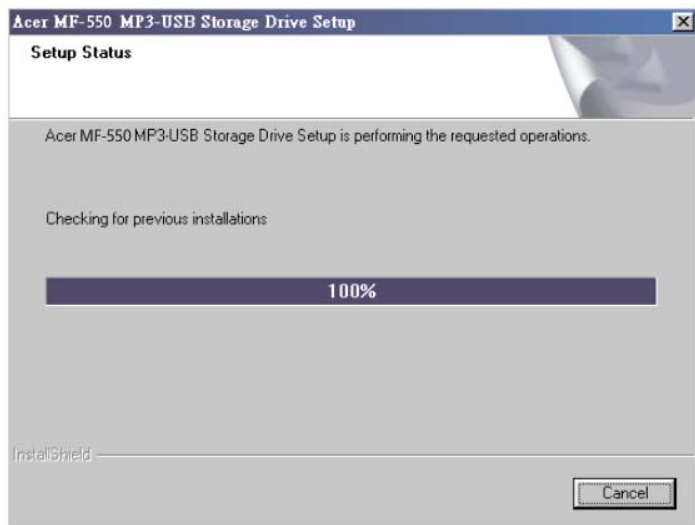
Acer MF-550 MP3-USB Storage Drive Setup

Setup Status

Acer MF-550 MP3-USB Storage Drive Setup is performing the requested operations.

Checking for previous installations

100%

InstallShield

Cancel